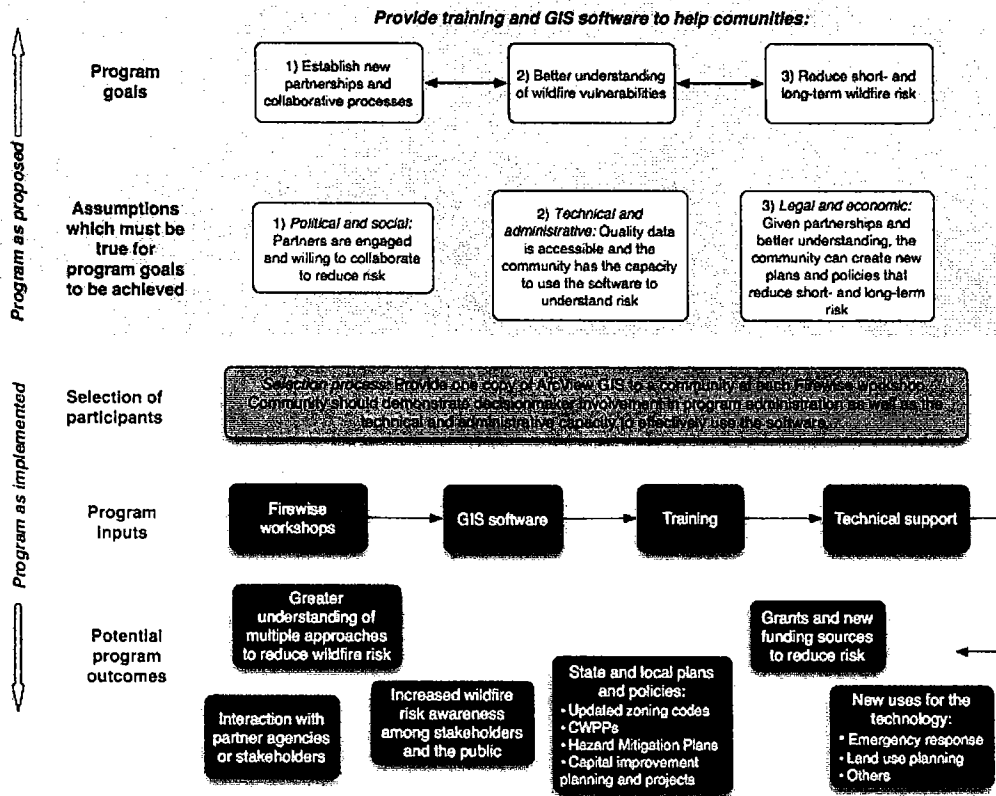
Provide training and GIS software to help comunities:

Program as proposed

Program goals

1) Establish new partnerships and collaborative processes

2) Better understanding of wildfire vulnerabilities

3) Reduce short- and long-term wildfire risk

Assumptions which must be true for program goals to be achieved

1) Political and social: Partners are engaged and willing to collaborate to reduce risk

2) Technical and administrative: Quality data is accessible and the community has the capacity to use the software to understand risk

3) Legal and economic: Given partnerships and better understanding, the community can create new plans and policies that reduce short- and long-term risk

Program as implemented

Selection of participants

Selection process: Provide one copy of ArcView GIS to a community at each Firewise workshop. Community should demonstrate decisionmaker involvement in program administration as well as the technical and administrative capacity to effectively use the software.

Program inputs

Firewise workshops

GIS software

Training

Technical support

Potential program outcomes

Greater understanding of multiple approaches to reduce wildfire risk

Grants and new funding sources to reduce risk

Interaction with partner agencies or stakeholders

Increased wildfire risk awareness among stakeholders and the public

State and local plans and policies:
• Updated zoning codes
• CWPPs
• Hazard Mitigation Plans
• Capital improvement planning and projects

New uses for the technology:
• Emergency response
• Land use planning
• Others